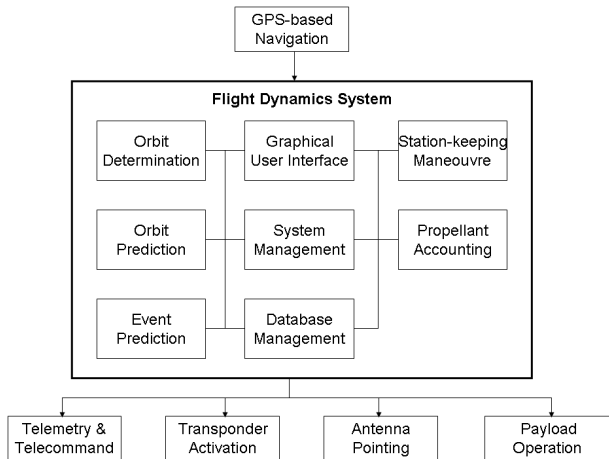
GPS-based Navigation

Flight Dynamics System

Orbit Determination

Graphical User Interface

Station-keeping Maneouvre

Orbit Prediction

System Management

Propellant Accounting

Event Prediction

Database Management

Telemetry & Telecommand

Transponder Activation

Antenna Pointing

Payload Operation